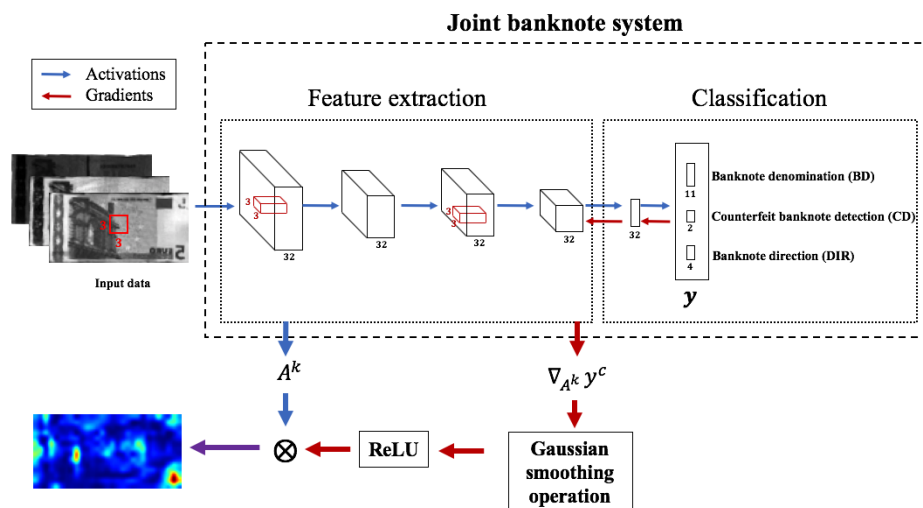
Joint banknote system

Activations
Gradients

Feature extraction

Classification

3
3
3
3
32
32
3
3
32
32
32

11
Banknote denomination (BD)
2
Counterfeit banknote detection (CD)
4
Banknote direction (DIR)

$y$

Input data

$A^k$

$\nabla_{A^k} y^c$

$\otimes$

ReLU

Gaussian smoothing operation